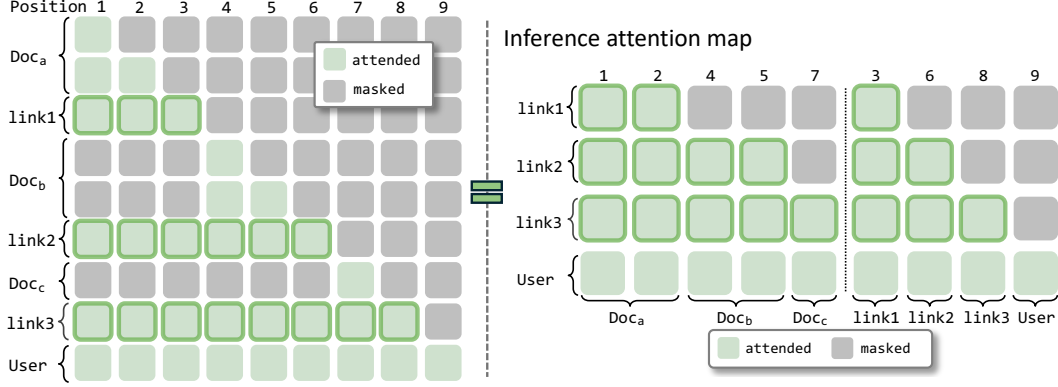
Position 1 2 3 4 5 6 7 8 9

Doc$_a$

link1

Doc$_b$

link2

Doc$_c$

link3

User

attended

masked

Inference attention map

1 2 4 5 7 3 6 8 9

link1

link2

link3

User

Doc$_a$ Doc$_b$ Doc$_c$ link1 link2 link3 User

attended masked